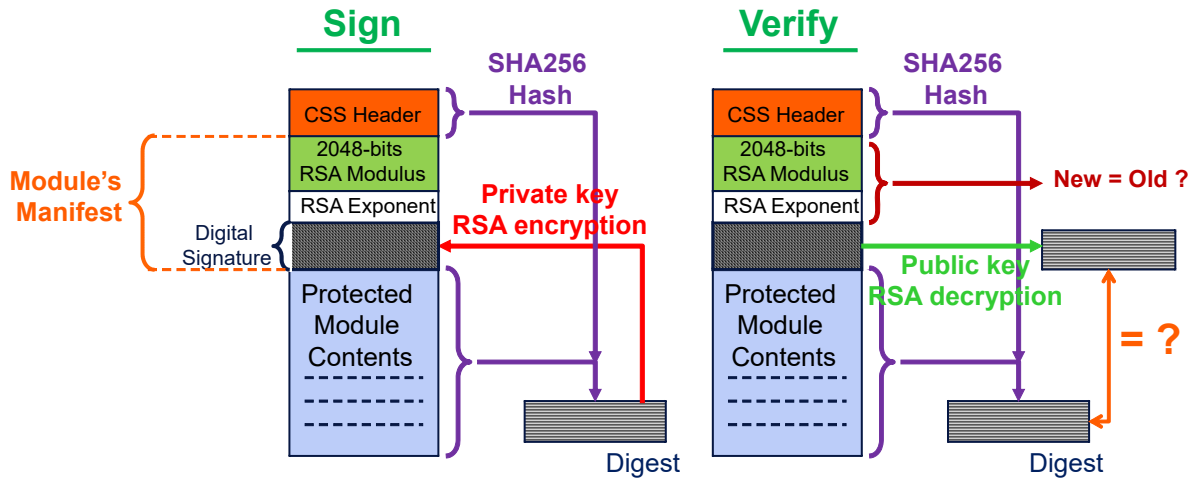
Sign

SHA256 Hash

CSS Header

2048-bits RSA Modulus

RSA Exponent

Module's Manifest

Digital Signature

Private key RSA encryption

Protected Module Contents

Digest

Verify

SHA256 Hash

CSS Header

2048-bits RSA Modulus

RSA Exponent

New = Old ?

Public key RSA decryption

Protected Module Contents

= ?

Digest